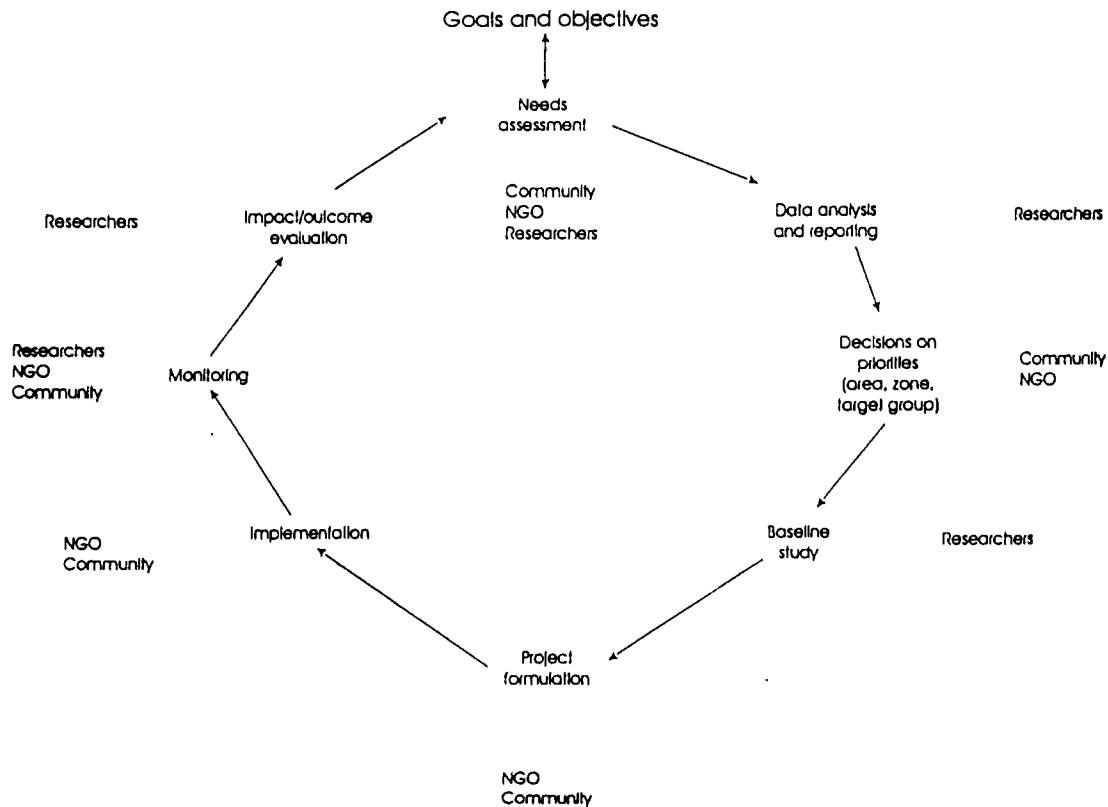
Goals and objectives

Needs assessment

Community
NGO
Researchers

Researchers

Impact/outcome evaluation

Data analysis and reporting

Researchers

Researchers
NGO
Community

Monitoring

Decisions on priorities (area, zone, target group)

Community
NGO

NGO
Community

Implementation

Baseline study

Researchers

Project formulation

NGO
Community